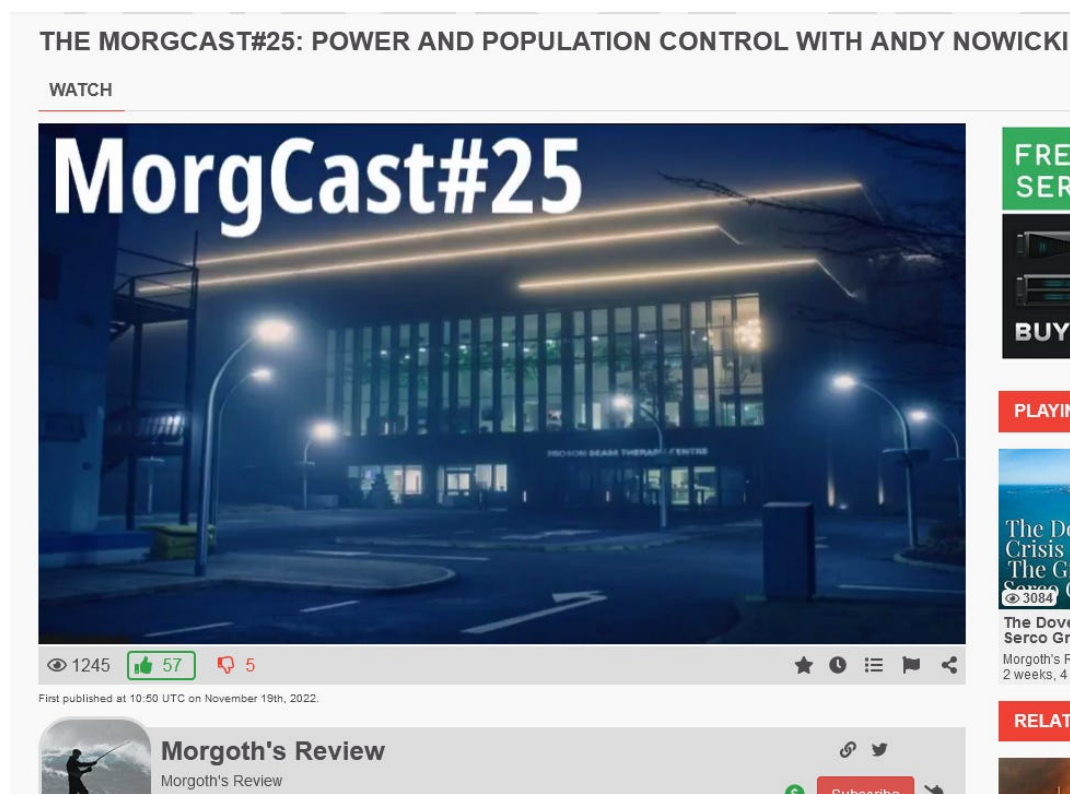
THE MORGCAST#25: POWER AND POPULATION CONTROL WITH ANDY NOWICKI

WATCH

MorgCast#25

PROTON BEAM THERAPY CENTRE

1245 57 5

First published at 10:50 UTC on November 19th, 2022.

Morgoth's Review

Morgoth's Review

Subscribe

FRE
SER

BUY

PLAYIN

The Do
Crisis
The G
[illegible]

3084

The Dove
Serco Gr

Morgoth's R
2 weeks, 4

RELAT